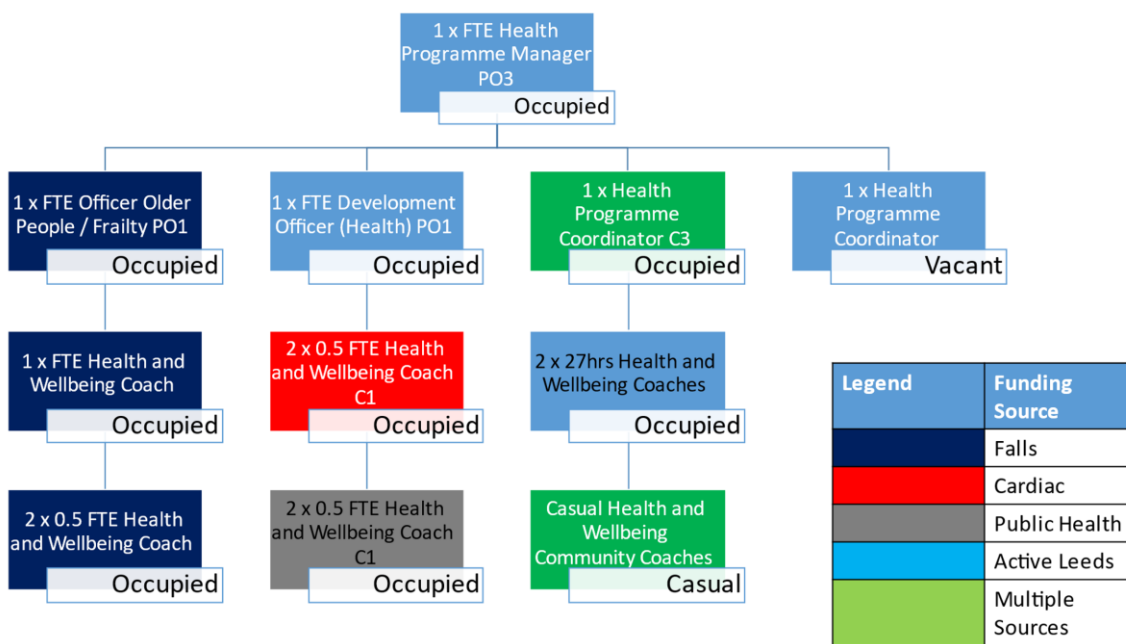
1 x FTE Health Programme Manager PO3
Occupied

1 x FTE Officer Older People / Frailty PO1
Occupied

1 x FTE Development Officer (Health) PO1
Occupied

1 x Health Programme Coordinator C3
Occupied

1 x Health Programme Coordinator
Vacant

1 x FTE Health and Wellbeing Coach
Occupied

2 x 0.5 FTE Health and Wellbeing Coach C1
Occupied

2 x 27hrs Health and Wellbeing Coaches
Occupied

2 x 0.5 FTE Health and Wellbeing Coach
Occupied

2 x 0.5 FTE Health and Wellbeing Coach C1
Occupied

Casual Health and Wellbeing Community Coaches
Casual

| Legend | Funding Source |
|---|---|
| | Falls |
| | Cardiac |
| | Public Health |
| | Active Leeds |
| | Multiple Sources |